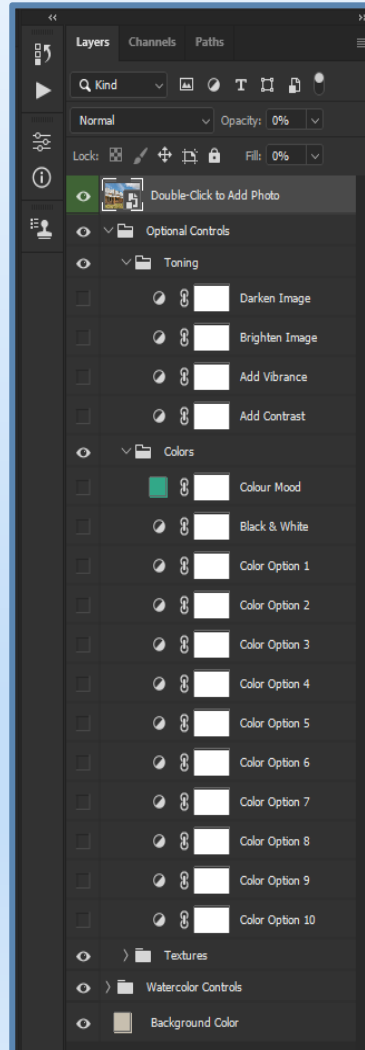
Layers Channels Paths

Kind

Normal Opacity: 0%

Lock: Fill: 0%

Double-Click to Add Photo

Optional Controls

Toning

Darken Image

Brighten Image

Add Vibrance

Add Contrast

Colors

Colour Mood

Black & White

Color Option 1

Color Option 2

Color Option 3

Color Option 4

Color Option 5

Color Option 6

Color Option 7

Color Option 8

Color Option 9

Color Option 10

Textures

Watercolor Controls

Background Color